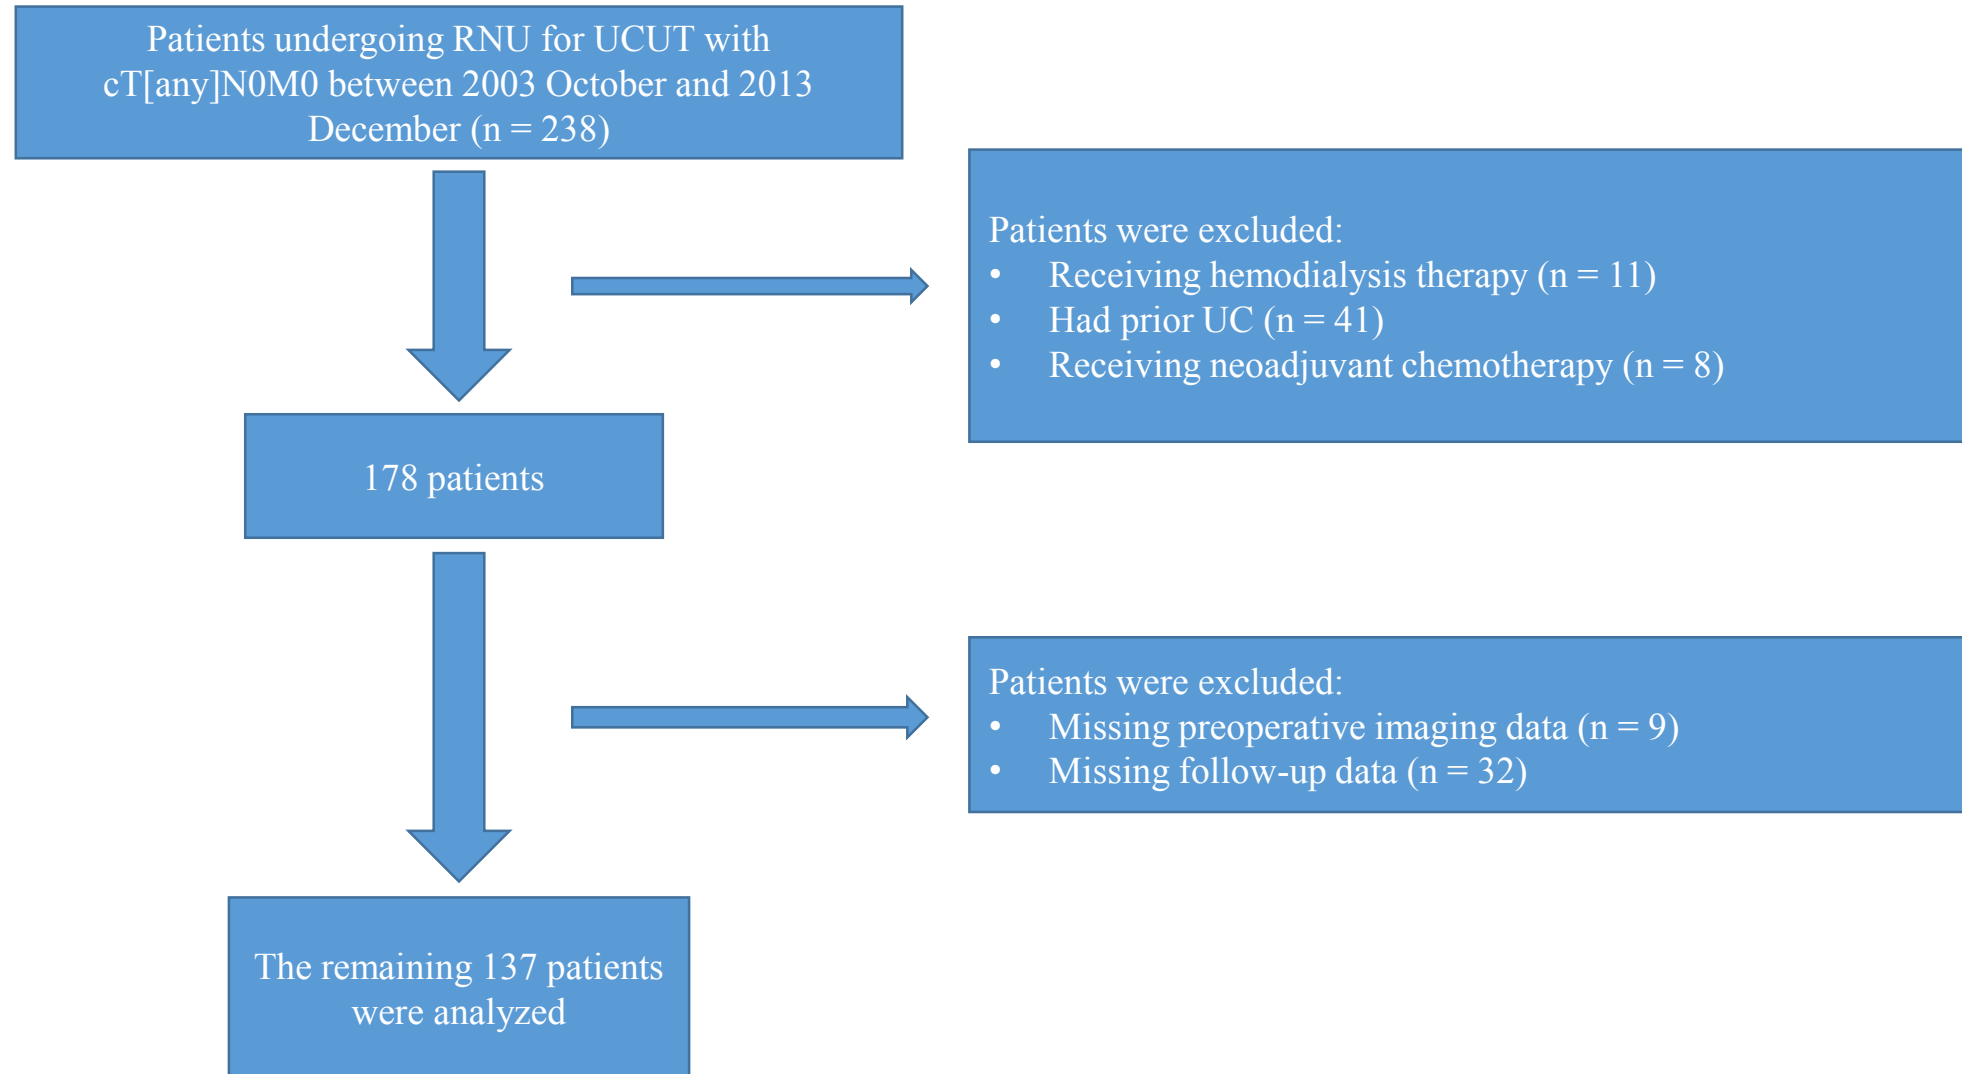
Patients undergoing RNU for UCUT with cT[any]N0M0 between 2003 October and 2013 December (n = 238)

Patients were excluded:
• Receiving hemodialysis therapy (n = 11)
• Had prior UC (n = 41)
• Receiving neoadjuvant chemotherapy (n = 8)

178 patients

Patients were excluded:
• Missing preoperative imaging data (n = 9)
• Missing follow-up data (n = 32)

The remaining 137 patients were analyzed